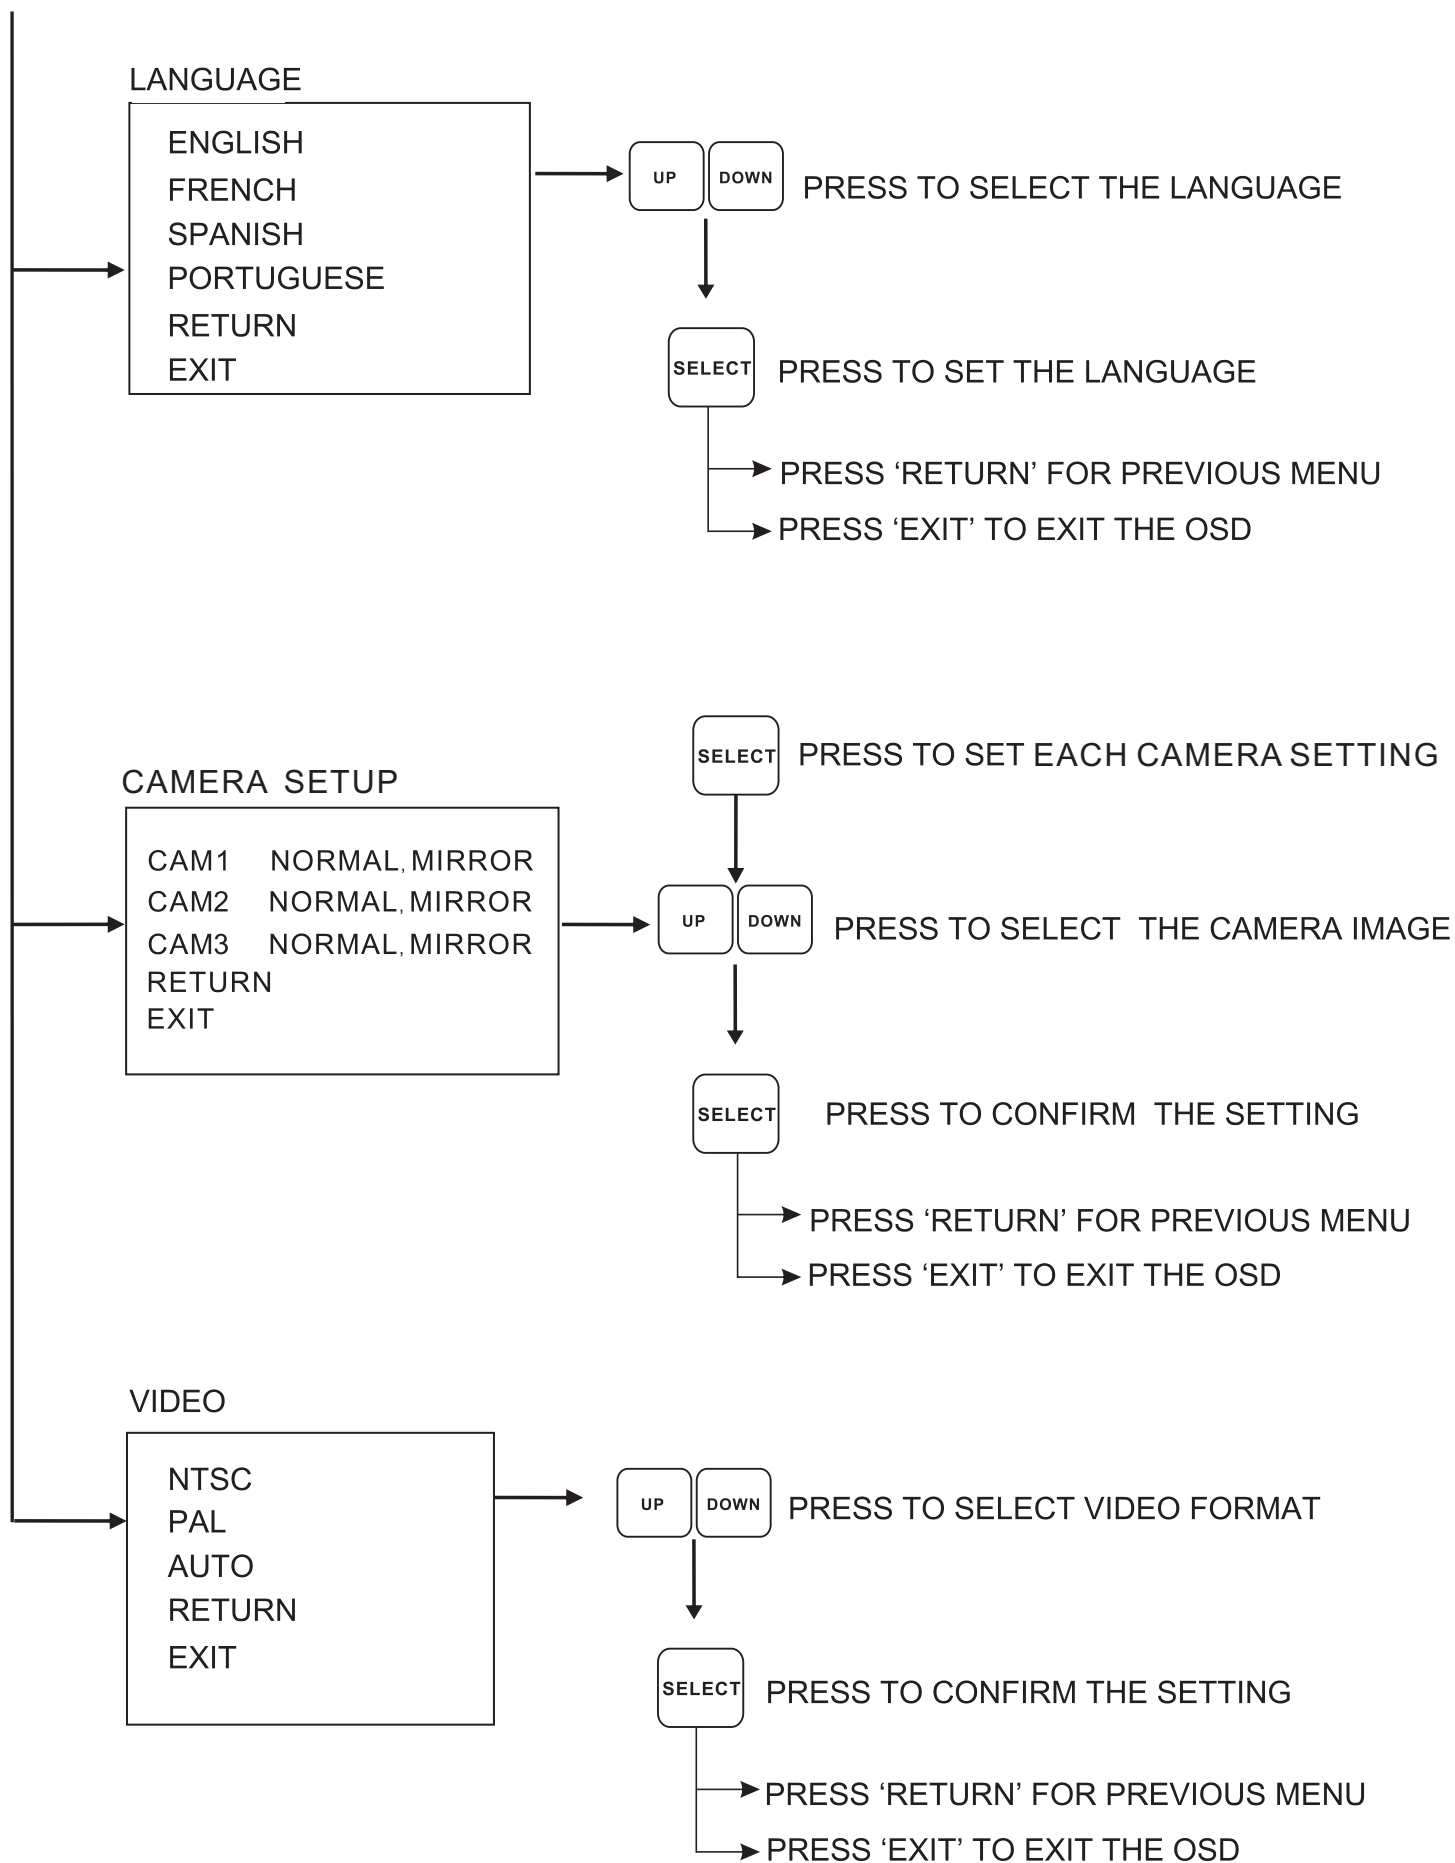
LANGUAGE

ENGLISH
FRENCH
SPANISH
PORTUGUESE
RETURN
EXIT

UP DOWN PRESS TO SELECT THE LANGUAGE

SELECT PRESS TO SET THE LANGUAGE

PRESS ‘RETURN’ FOR PREVIOUS MENU
PRESS ‘EXIT’ TO EXIT THE OSD

SELECT PRESS TO SET EACH CAMERA SETTING

CAMERA SETUP

CAM1 NORMAL, MIRROR
CAM2 NORMAL, MIRROR
CAM3 NORMAL, MIRROR
RETURN
EXIT

UP DOWN PRESS TO SELECT THE CAMERA IMAGE

SELECT PRESS TO CONFIRM THE SETTING

PRESS ‘RETURN’ FOR PREVIOUS MENU
PRESS ‘EXIT’ TO EXIT THE OSD

VIDEO

NTSC
PAL
AUTO
RETURN
EXIT

UP DOWN PRESS TO SELECT VIDEO FORMAT

SELECT PRESS TO CONFIRM THE SETTING

PRESS ‘RETURN’ FOR PREVIOUS MENU
PRESS ‘EXIT’ TO EXIT THE OSD